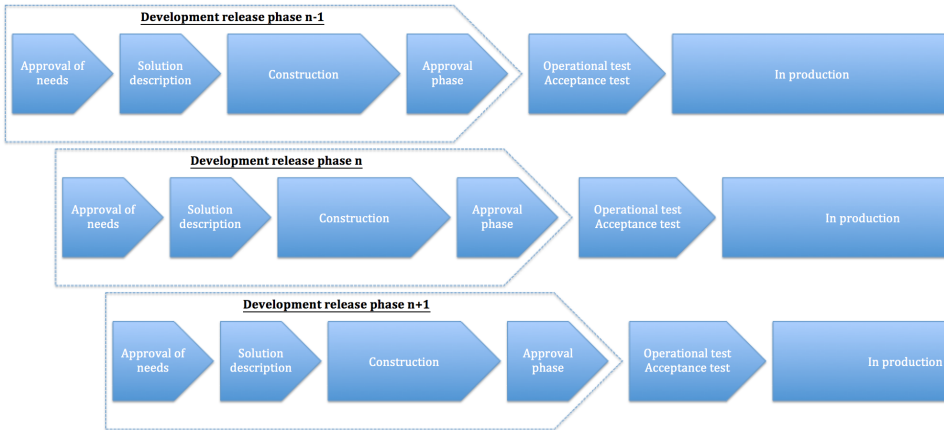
Development release phase n-1

Approval of needs

Solution description

Construction

Approval phase

Operational test Acceptance test

In production

Development release phase n

Approval of needs

Solution description

Construction

Approval phase

Operational test Acceptance test

In production

Development release phase n+1

Approval of needs

Solution description

Construction

Approval phase

Operational test Acceptance test

In production